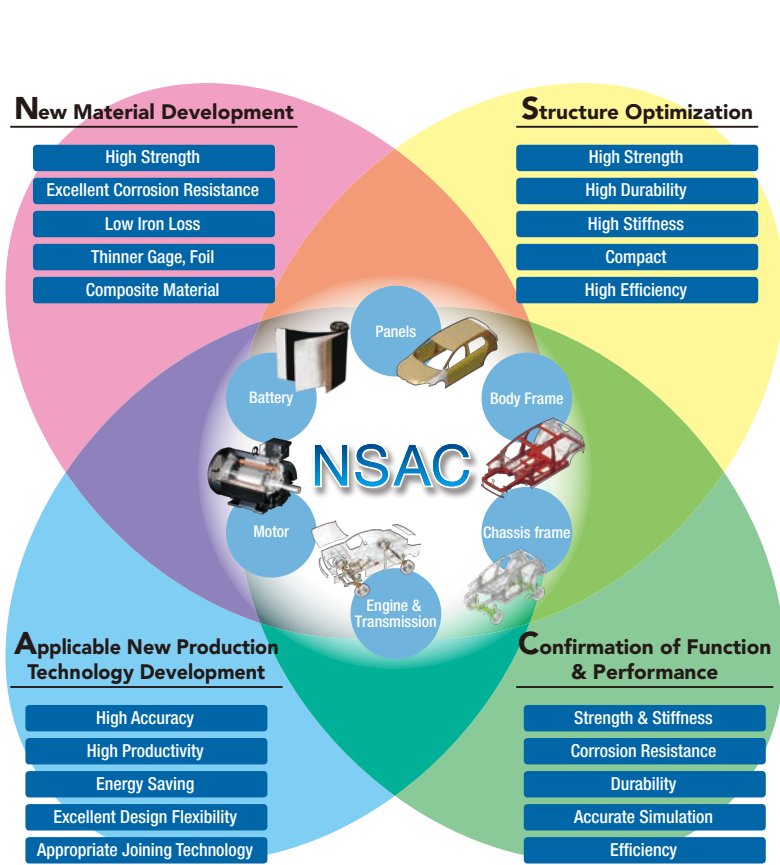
New Material Development

High Strength

Excellent Corrosion Resistance

Low Iron Loss

Thinner Gage, Foil

Composite Material

Structure Optimization

High Strength

High Durability

High Stiffness

Compact

High Efficiency

Panels

Battery

Body Frame

NSAC

Motor

Chassis frame

Engine & Transmission

Applicable New Production Technology Development

High Accuracy

High Productivity

Energy Saving

Excellent Design Flexibility

Appropriate Joining Technology

Confirmation of Function & Performance

Strength & Stiffness

Corrosion Resistance

Durability

Accurate Simulation

Efficiency